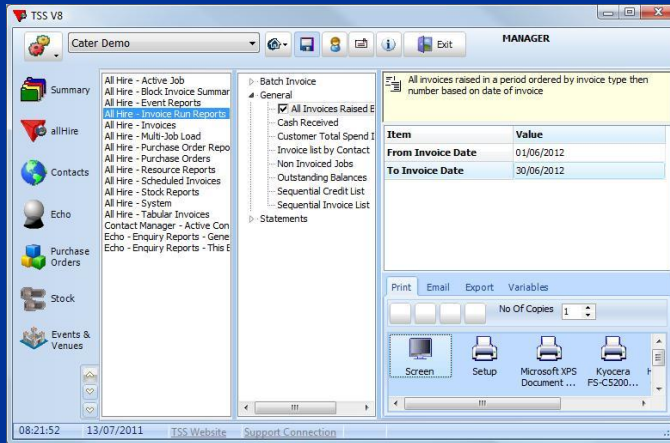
TSS V8

Cater Demo

Exit

MANAGER

Summary

allHire

Contacts

Echo

Purchase Orders

Stock

Events & Venues

All Hire - Active Job
All Hire - Block Invoice Summar
All Hire - Event Reports
All Hire - Invoice Run Reports
All Hire - Invoices
All Hire - Multi-Job Load
All Hire - Purchase Order Repo
All Hire - Purchase Orders
All Hire - Resource Reports
All Hire - Scheduled Invoices
All Hire - Stock Reports
All Hire - System
All Hire - Tabular Invoices
Contact Manager - Active Con
Echo - Enquiry Reports - Gene
Echo - Enquiry Reports - This E

Batch Invoice
General
All Invoices Raised E
Cash Received
Customer Total Spend I
Invoice list by Contact
Non Invoiced Jobs
Outstanding Balances
Sequential Credit List
Sequential Invoice List
Statements

All invoices raised in a period ordered by invoice type then number based on date of invoice

| Item | Value |
|---|---|
| From Invoice Date | 01/06/2012 |
| To Invoice Date | 30/06/2012 |

Print Email Export Variables

No Of Copies 1

Screen
Setup
Microsoft XPS Document ...
Kyocera FS-C5200...

08:21:52 13/07/2011 TSS Website Support Connection